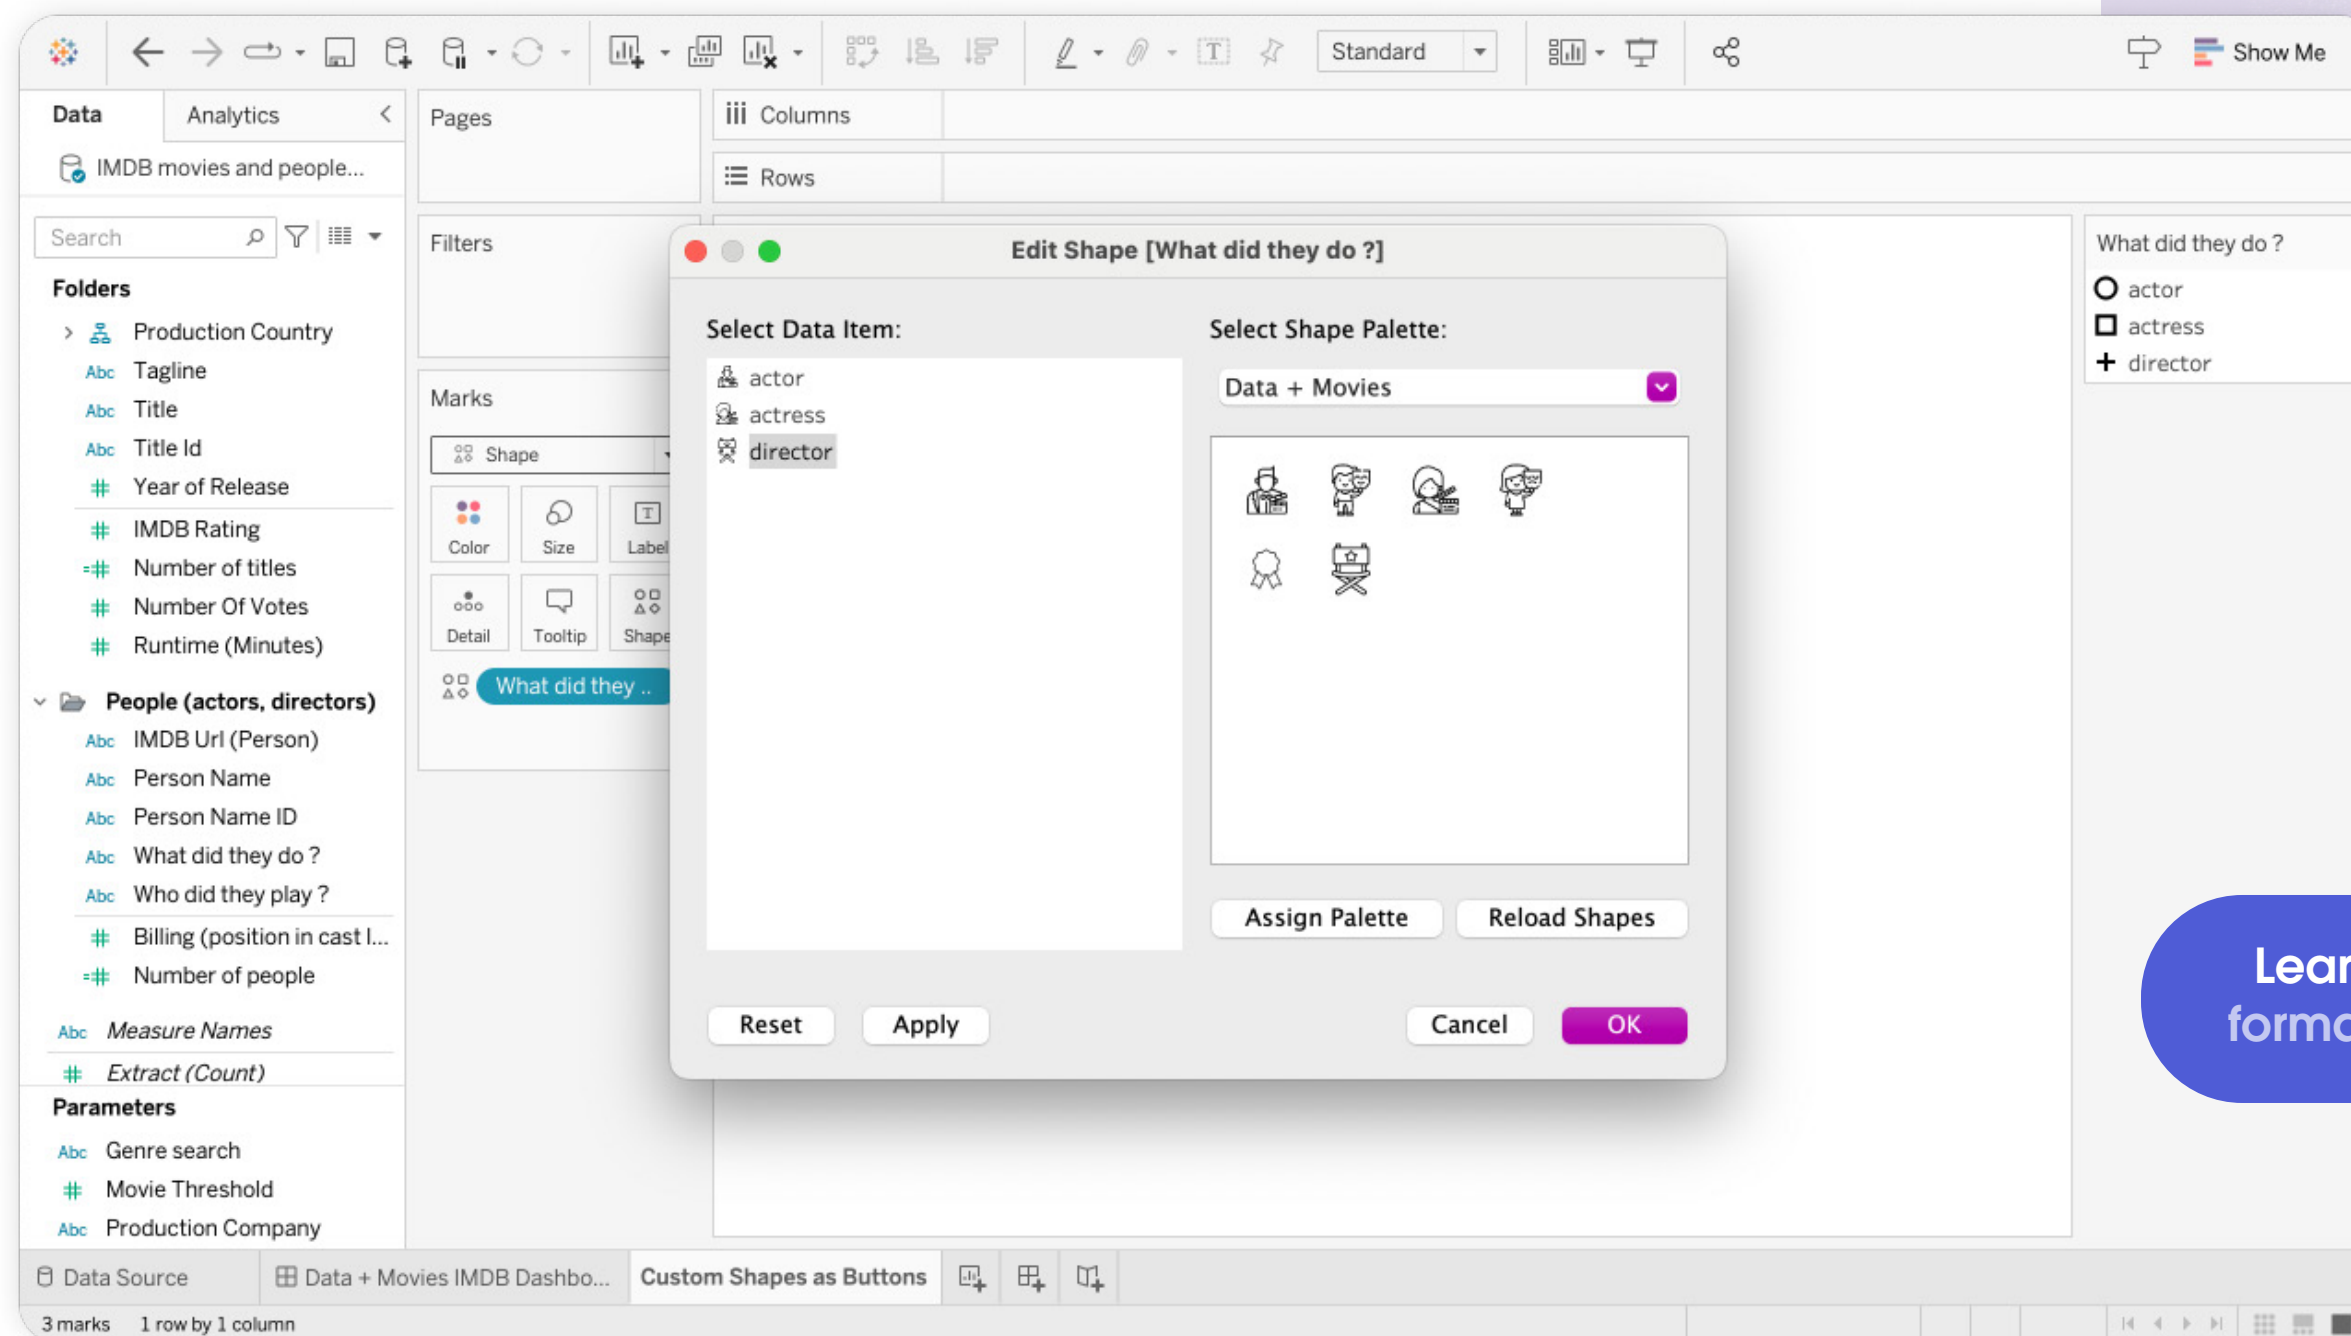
Standard

Show Me

Data

Analytics

IMDB movies and people...

Search

Folders

Production Country

Abc Tagline

Abc Title

Abc Title Id

Year of Release

IMDB Rating

Number of titles

Number Of Votes

Runtime (Minutes)

People (actors, directors)

Abc IMDB Url (Person)

Abc Person Name

Abc Person Name ID

Abc What did they do ?

Abc Who did they play ?

Billing (position in cast l...

Number of people

Abc Measure Names

Extract (Count)

Parameters

Abc Genre search

Movie Threshold

Abc Production Company

Pages

Columns

Rows

Filters

Marks

Shape

Color

Size

Label

Detail

Tooltip

Shape

What did they ..

Edit Shape [What did they do ?]

Select Data Item:

actor

actress

director

Select Shape Palette:

Data + Movies

Assign Palette

Reload Shapes

Reset

Apply

Cancel

OK

What did they do ?

actor

actress

director

Lear

forma

Data Source

Data + Movies IMDB Dashbo...

Custom Shapes as Buttons

3 marks

1 row by 1 column